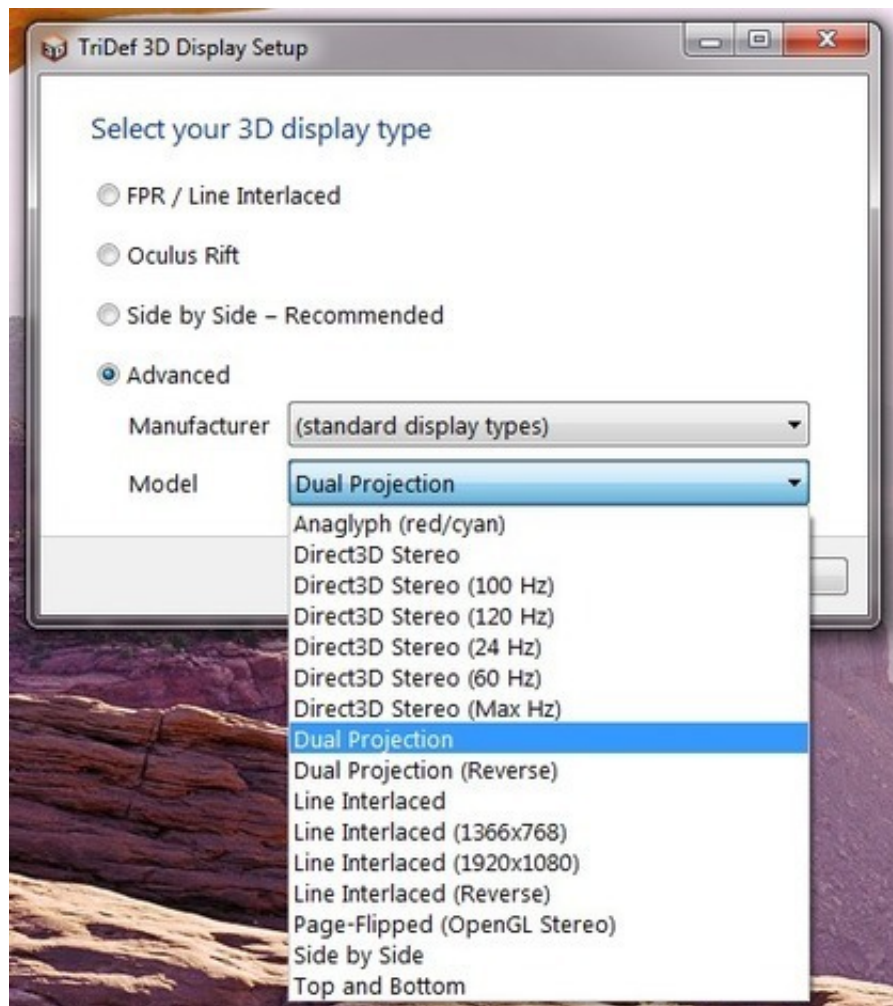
TriDef 3D Display Setup

Select your 3D display type

FPR / Line Interlaced

Oculus Rift

Side by Side – Recommended

Advanced

Manufacturer (standard display types)

Model Dual Projection

Anaglyph (red/cyan)
Direct3D Stereo
Direct3D Stereo (100 Hz)
Direct3D Stereo (120 Hz)
Direct3D Stereo (24 Hz)
Direct3D Stereo (60 Hz)
Direct3D Stereo (Max Hz)
Dual Projection
Dual Projection (Reverse)
Line Interlaced
Line Interlaced (1366x768)
Line Interlaced (1920x1080)
Line Interlaced (Reverse)
Page-Flipped (OpenGL Stereo)
Side by Side
Top and Bottom